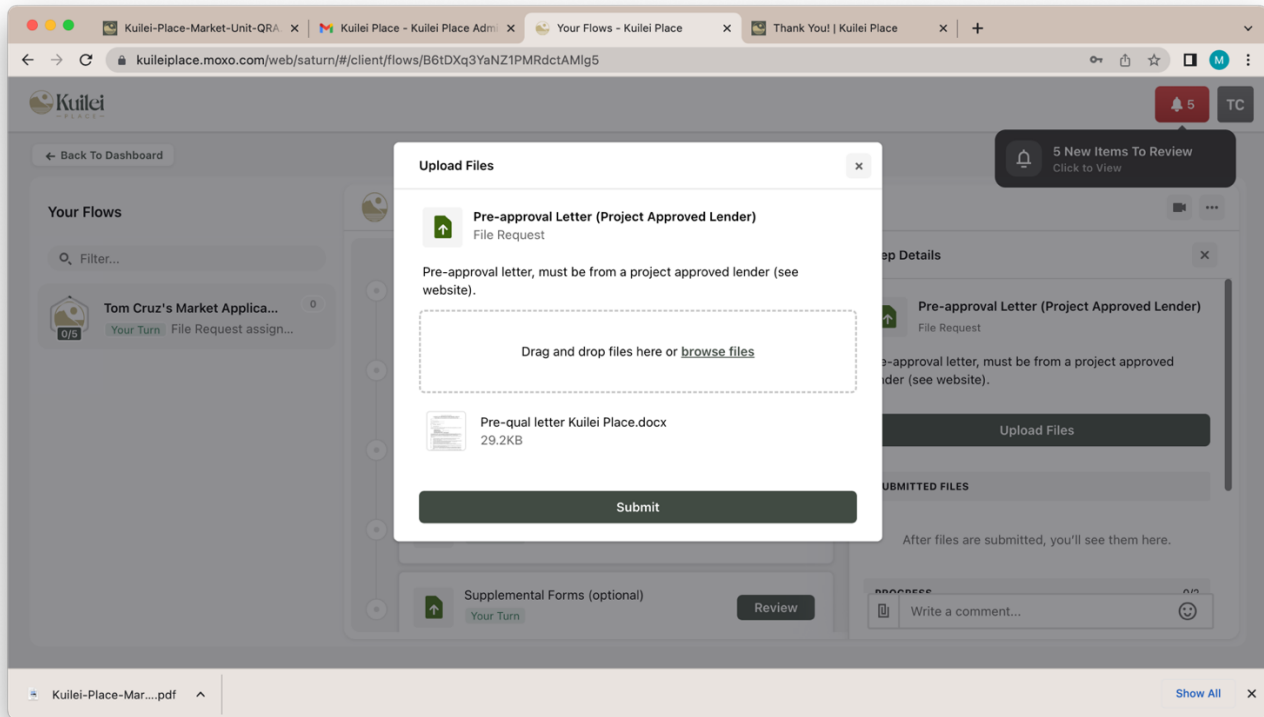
Kuilei-Place-Market-Unit-QRA ×
Kuilei Place - Kuilei Place Adm ×
Your Flows - Kuilei Place ×
Thank You! | Kuilei Place ×
+

kuileiplace.moxo.com/web/saturn/#/client/flows/B6tDXq3YaNZ1PMRdctAMlg5

M

Kuilei PLACE

5
TC

5 New Items To Review
Click to View

Back To Dashboard

Your Flows

Filter...

Tom Cruz's Market Applica...
0
0/5
Your Turn File Request assign...

Upload Files
×

Pre-approval Letter (Project Approved Lender)
File Request

Pre-approval letter, must be from a project approved lender (see website).

Drag and drop files here or browse files

Pre-qual letter Kuilei Place.docx
29.2KB

Submit

ep Details
×

Pre-approval Letter (Project Approved Lender)
File Request

e-approval letter, must be from a project approved nder (see website).

Upload Files

UBMITTED FILES

After files are submitted, you'll see them here.

PROGRESS
0/2

Supplemental Forms (optional)
Your Turn
Review

Write a comment...

Kuilei-Place-Mar....pdf

Show All
×